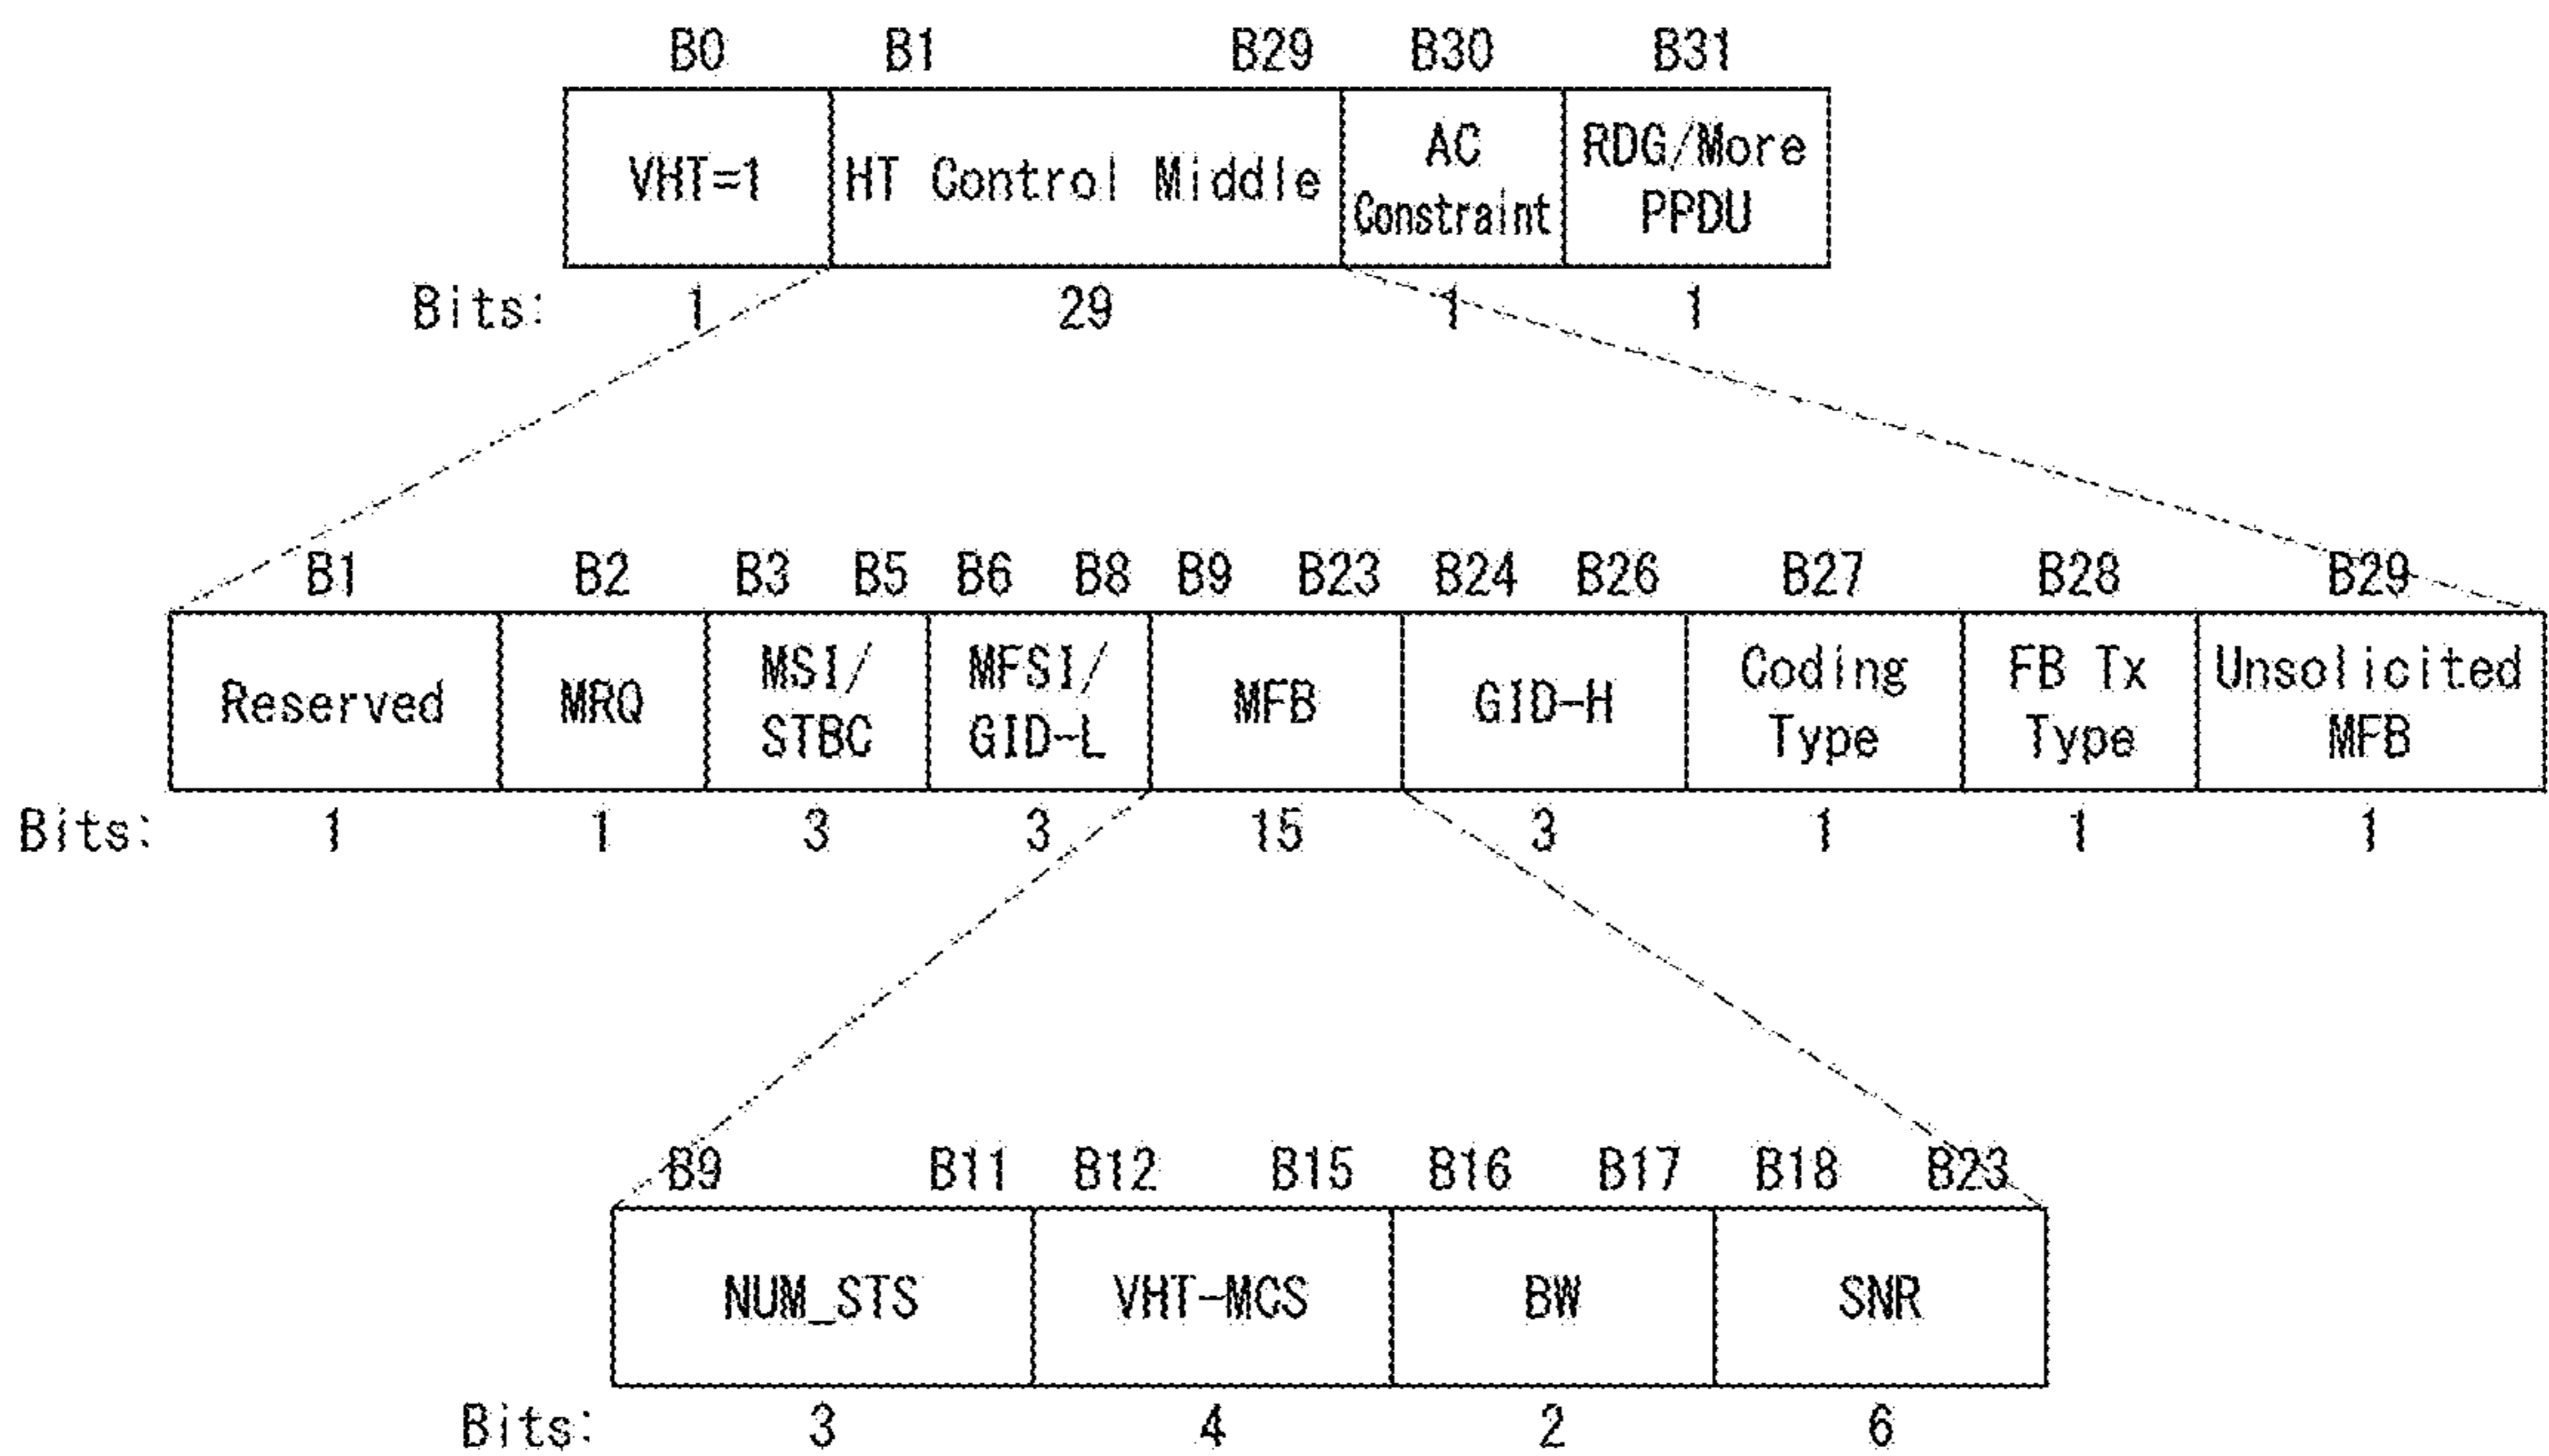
| B0 | B1 B29 | B30 | B31 |
|---|---|---|---|
| VHT=1 | HT Control Middle | AC Constraint | RDG/More PPDU |
| Bits: 1 | 29 | 1 | 1 |

| B1 | B2 | B3 B5 | B6 B8 | B9 B23 | B24 B26 | B27 | B28 | B29 |
|---|---|---|---|---|---|---|---|---|
| Reserved | MRQ | MSI/ STBC | MFSI/ GID-L | MFB | GID-H | Coding Type | FB Tx Type | Unsolicited MFB |
| Bits: 1 | 1 | 3 | 3 | 15 | 3 | 1 | 1 | 1 |

| B9 B11 | B12 B15 | B16 B17 | B18 B23 |
|---|---|---|---|
| NUM_STS | VHT-MCS | BW | SNR |
| Bits: 3 | 4 | 2 | 6 |